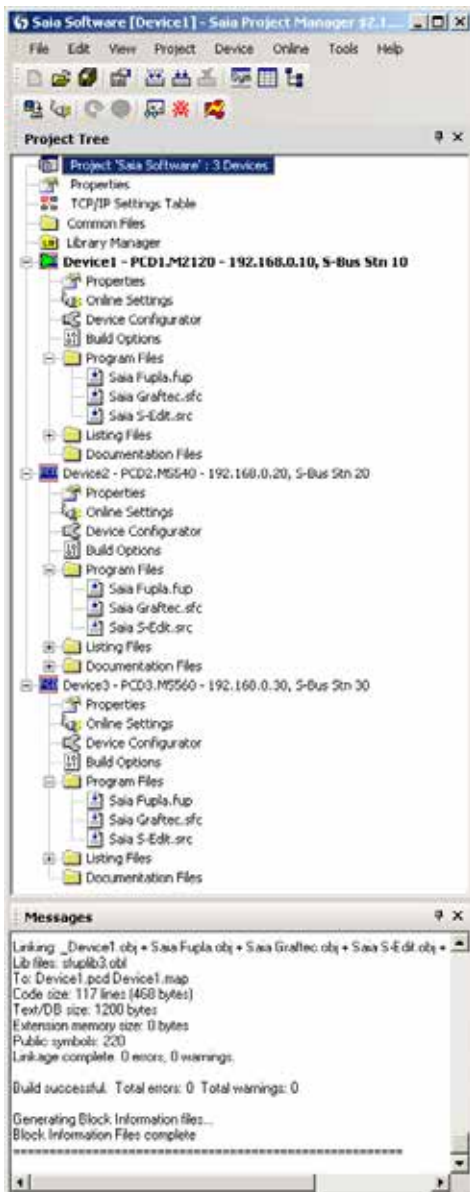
Saia Software [Device1] - Saia Project Manager $2.1...

File Edit View Project Device Online Tools Help

Project Tree

Project 'Saia Software' : 3 Devices
Properties
TCP/IP Settings Table
Common Files
Library Manager
Device1 - PCD1.M2120 - 192.168.0.10, S-Bus Stn 10
Properties
Online Settings
Device Configurator
Build Options
Program Files
Saia Fupla.fup
Saia Graftec.sfc
Saia S-Edit.src
Listing Files
Documentation Files
Device2 - PCD2.M5540 - 192.168.0.20, S-Bus Stn 20
Properties
Online Settings
Device Configurator
Build Options
Program Files
Saia Fupla.fup
Saia Graftec.sfc
Saia S-Edit.src
Listing Files
Documentation Files
Device3 - PCD3.M5560 - 192.168.0.30, S-Bus Stn 30
Properties
Online Settings
Device Configurator
Build Options
Program Files
Saia Fupla.fup
Saia Graftec.sfc
Saia S-Edit.src
Listing Files
Documentation Files

Messages

Linking: _Device1.obj + Saia Fupla.obj + Saia Graftec.obj + Saia S-Edit.obj +
Lib files: sfuplib3.obl
To: Device1.pcd Device1.map
Code size: 117 lines (468 bytes)
Text/DB size: 1200 bytes
Extension memory size: 0 bytes
Public symbols: 220
Linkage complete: 0 errors, 0 warnings

Build successful. Total errors: 0 Total warnings: 0

Generating Block Information files...
Block Information Files complete